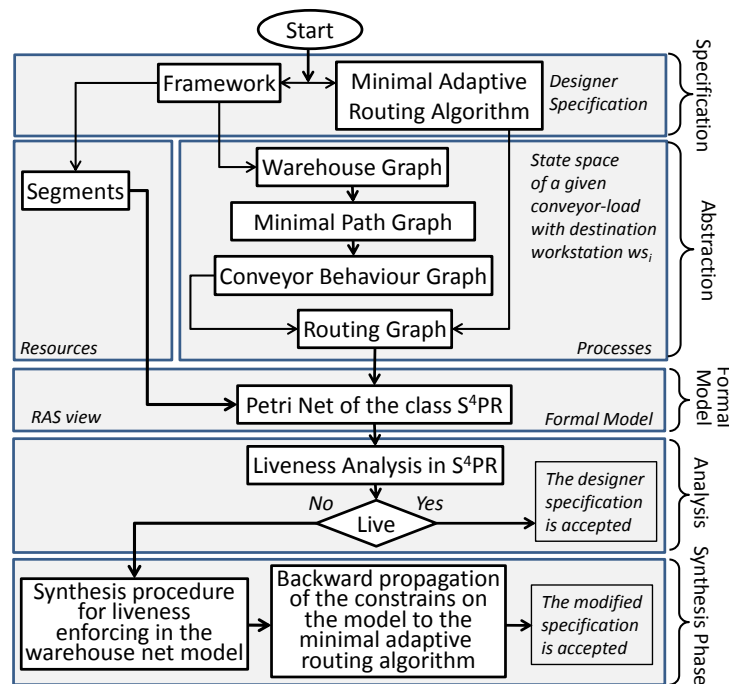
Start

Framework

Minimal Adaptive Routing Algorithm

Designer Specification

Specification

Segments

Warehouse Graph

Minimal Path Graph

Conveyor Behaviour Graph

Routing Graph

State space of a given conveyor-load with destination workstation $ws_i$

Resources

Processes

Abstraction

RAS view

Petri Net of the class $S^4PR$

Formal Model

Formal Model

Liveness Analysis in $S^4PR$

No

Yes

Live

The designer specification is accepted

Analysis

Synthesis procedure for liveness enforcing in the warehouse net model

Backward propagation of the constrains on the model to the minimal adaptive routing algorithm

The modified specification is accepted

Synthesis Phase